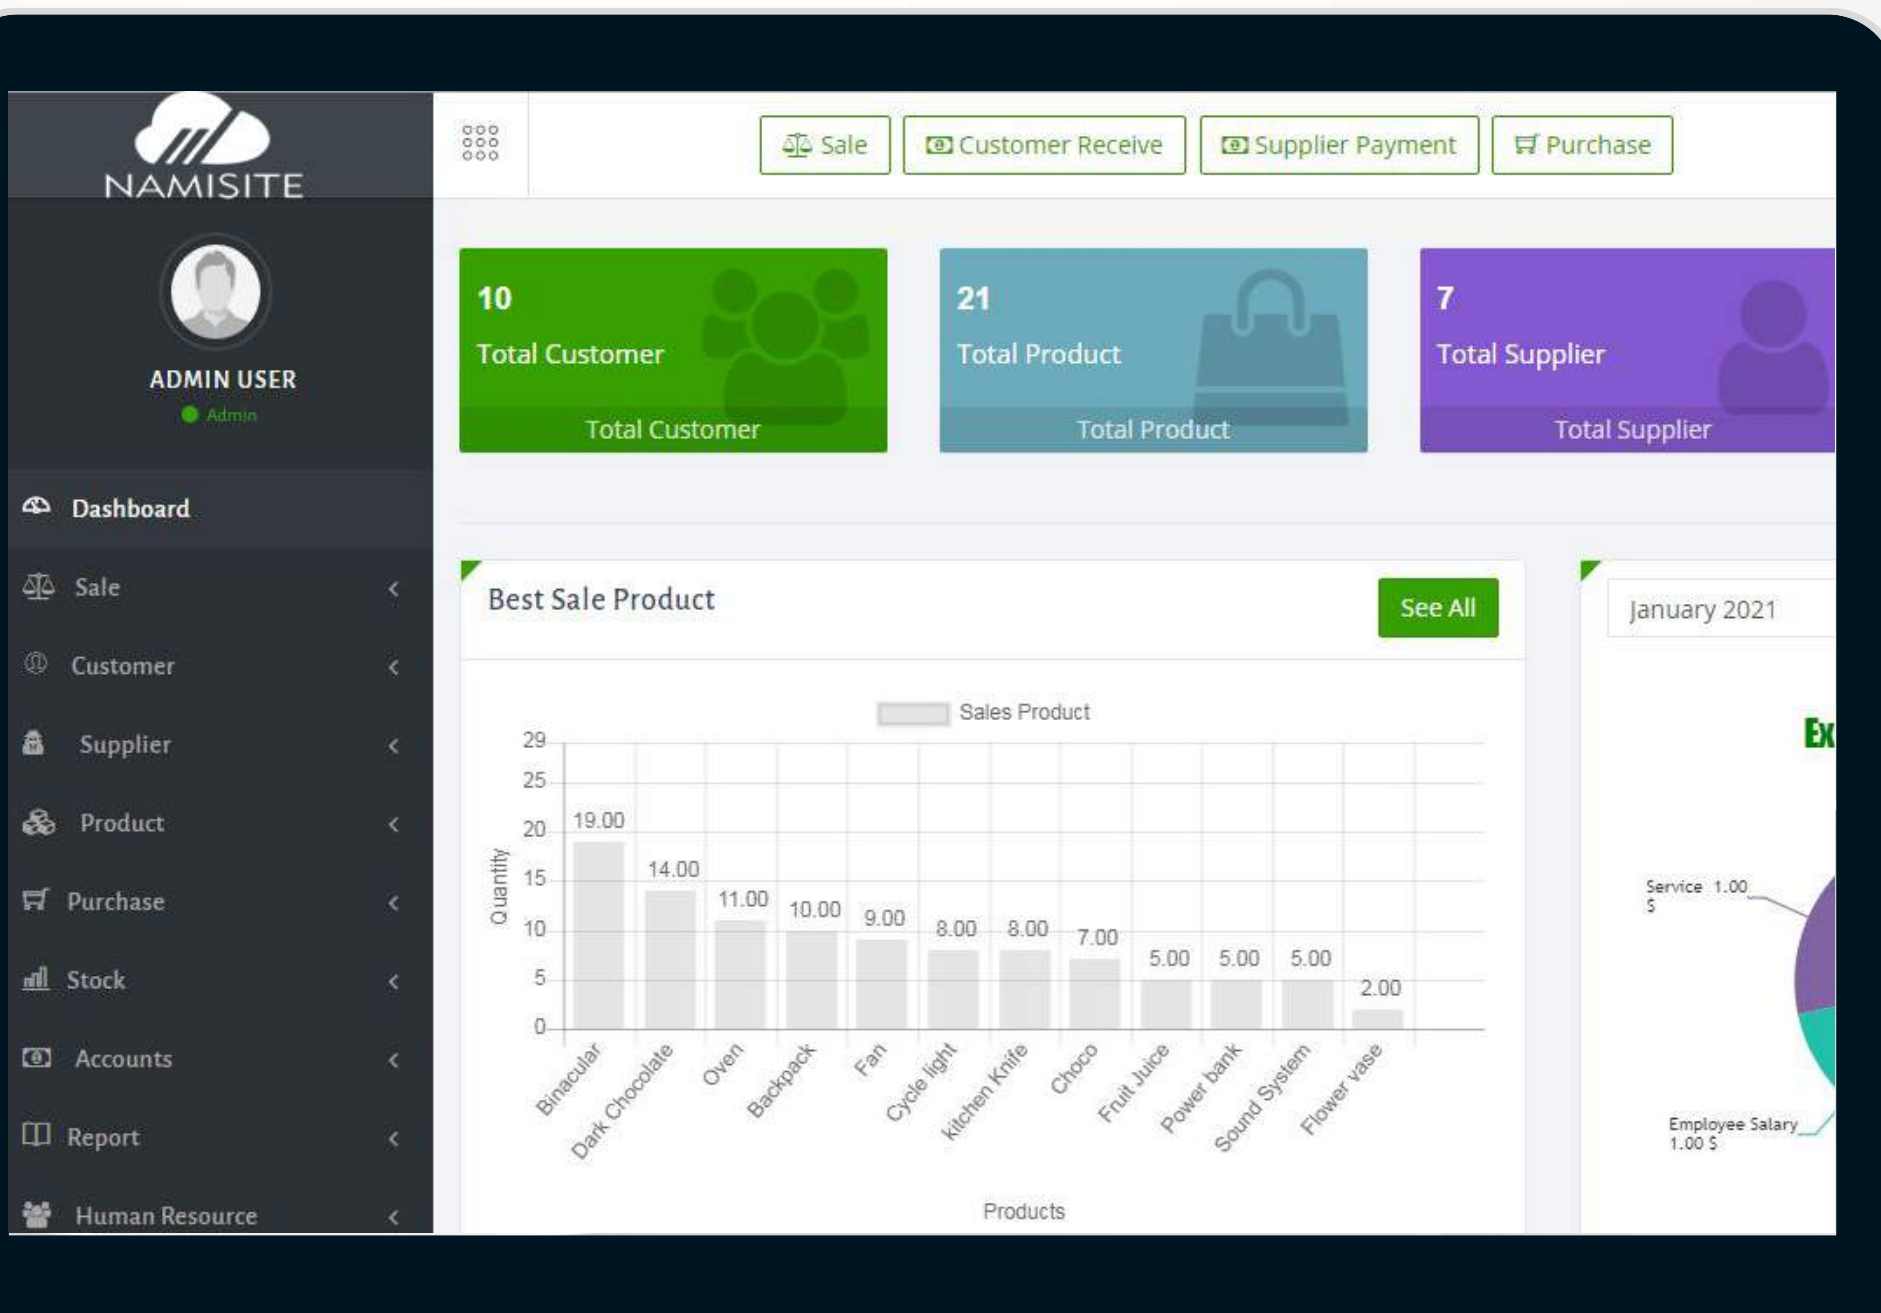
NAMISITE

ADMIN USER
Admin

Dashboard
Sale
Customer
Supplier
Product
Purchase
Stock
Accounts
Report
Human Resource

Sale
Customer Receive
Supplier Payment
Purchase

10
Total Customer
Total Customer

21
Total Product
Total Product

7
Total Supplier
Total Supplier

Best Sale Product
See All

Sales Product

| Products | Quantity |
|---|---|
| Binacular | 19.00 |
| Dark Chocolate | 14.00 |
| Oven | 11.00 |
| Backpack | 10.00 |
| Fan | 9.00 |
| Cycle light | 8.00 |
| kitchen Knife | 8.00 |
| Choco | 7.00 |
| Fruit Juice | 5.00 |
| Power bank | 5.00 |
| Sound System | 5.00 |
| Flower vase | 2.00 |

29
25
20
15
10
5
0
Quantity
Products

January 2021
Ex
Service 1.00 $
Employee Salary 1.00 $